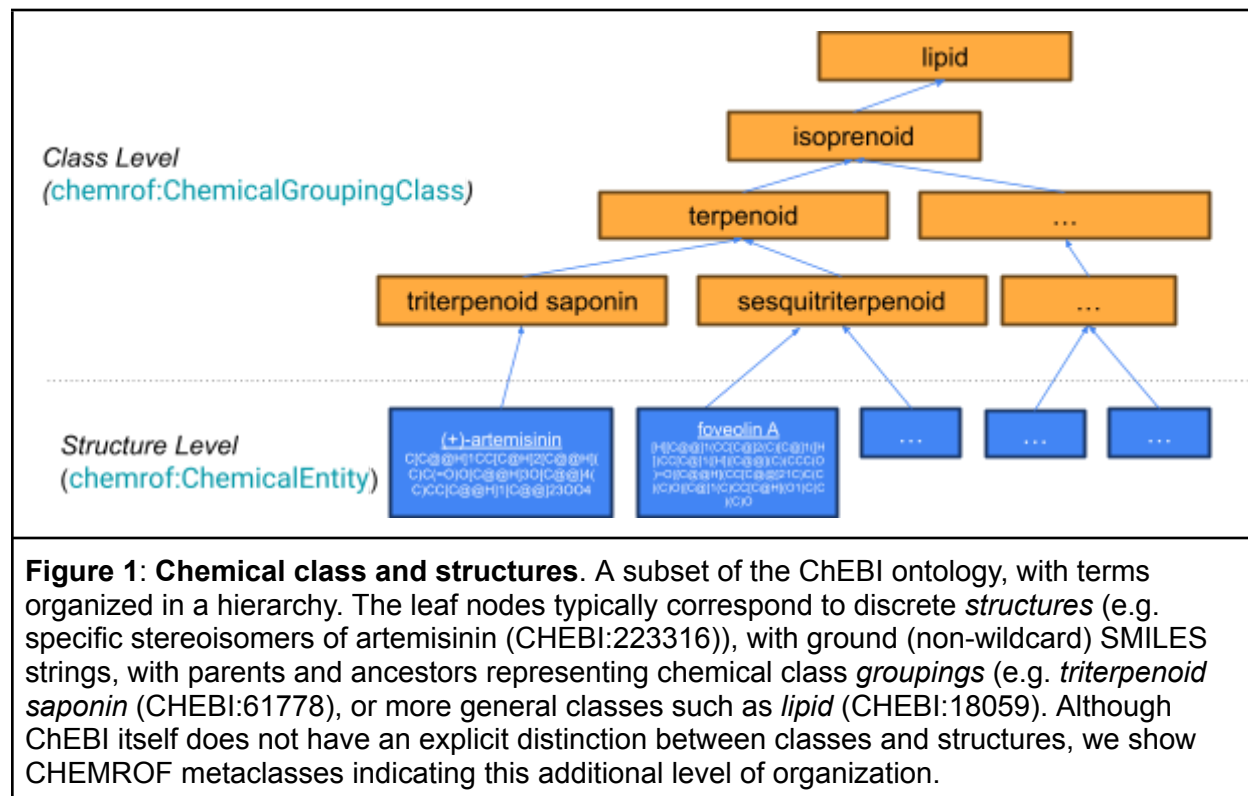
lipid

isoprenoid

Class Level
(chemrof:ChemicalGroupingClass)

terpenoid

...

triterpenoid saponin

sesquitriterpenoid

...

Structure Level
(chemrof:ChemicalEntity)

(+)-artemisinin
C[C@@H]1CC[C@H]2[C@@H](C(=O)O[C@@H]3O[C@@]4(C)CC[C@@H]1[C@@]23OO4

foveolin A
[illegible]

...

...

...

**Figure 1**: **Chemical class and structures**. A subset of the ChEBI ontology, with terms organized in a hierarchy. The leaf nodes typically correspond to discrete *structures* (e.g. specific stereoisomers of artemisinin (CHEBI:223316)), with ground (non-wildcard) SMILES strings, with parents and ancestors representing chemical class *groupings* (e.g. *triterpenoid saponin* (CHEBI:61778), or more general classes such as *lipid* (CHEBI:18059). Although ChEBI itself does not have an explicit distinction between classes and structures, we show CHEMROF metaclasses indicating this additional level of organization.